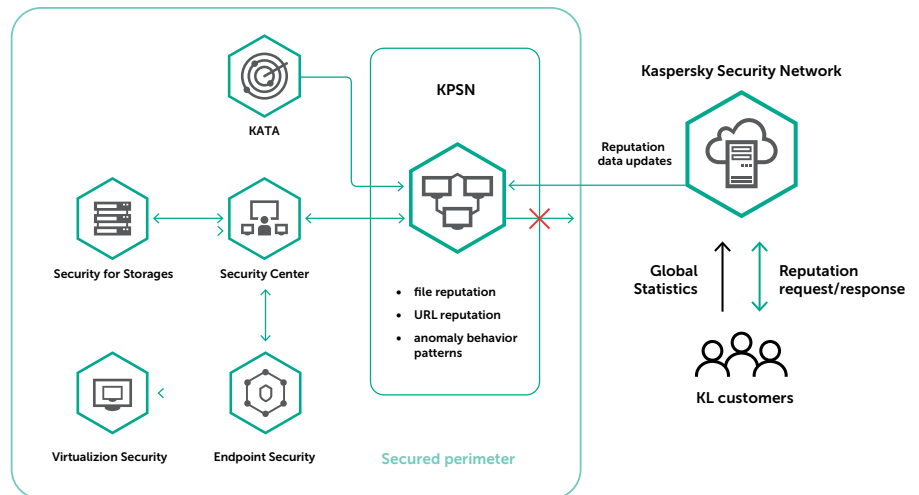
KATA

KPSN

Kaspersky Security Network

Reputation data updates

Security for Storages

Security Center

- file reputation
- URL reputation
- anomaly behavior patterns

Global Statistics

Reputation request/response

Virtualizion Security

Endpoint Security

Secured perimeter

KL customers